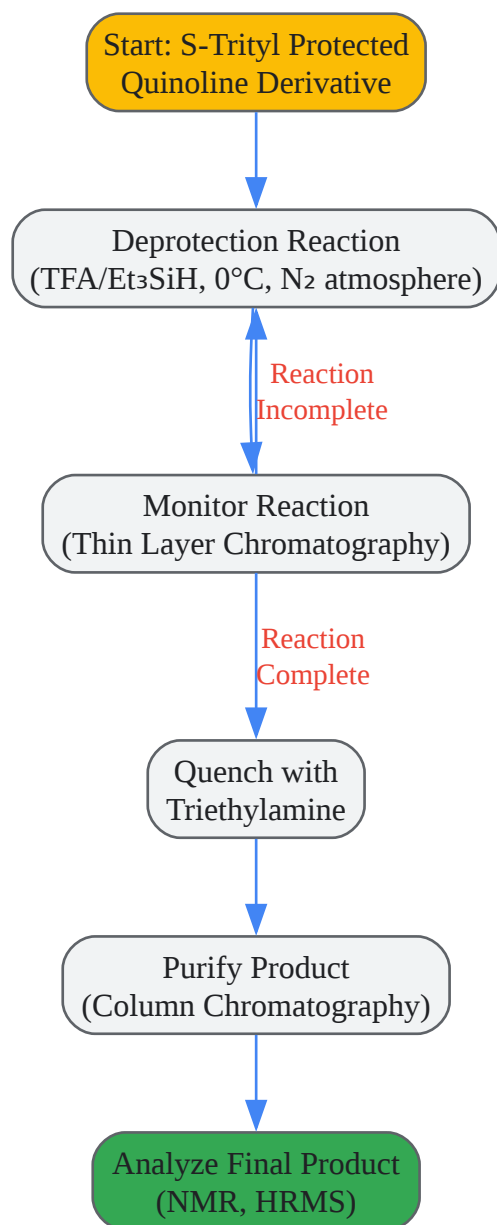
Start: S-Trityl Protected Quinoline Derivative

Deprotection Reaction (TFA/$Et_3SiH$, 0°C, $N_2$ atmosphere)

Reaction Incomplete

Monitor Reaction (Thin Layer Chromatography)

Reaction Complete

Quench with Triethylamine

Purify Product (Column Chromatography)

Analyze Final Product (NMR, HRMS)